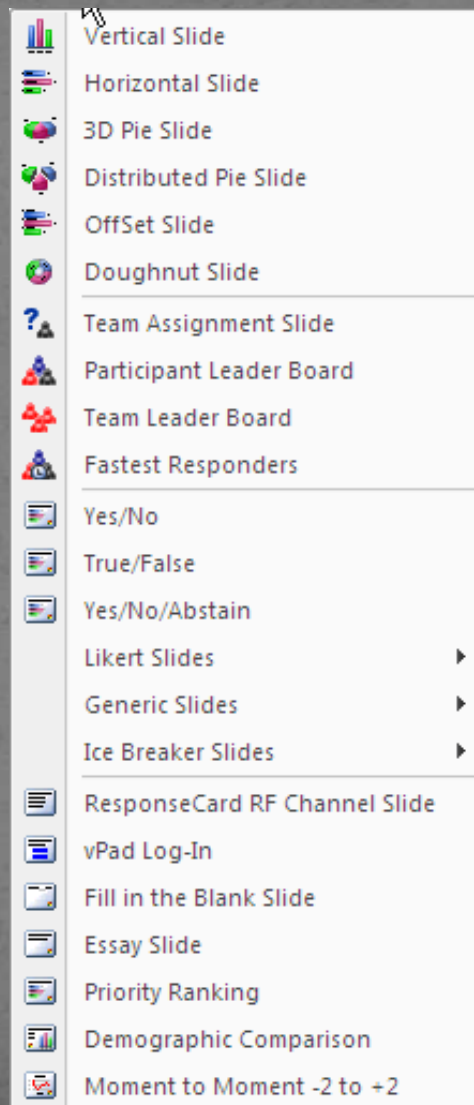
Vertical Slide
Horizontal Slide
3D Pie Slide
Distributed Pie Slide
OffSet Slide
Doughnut Slide
Team Assignment Slide
Participant Leader Board
Team Leader Board
Fastest Responders
Yes/No
True/False
Yes/No/Abstain
Likert Slides
Generic Slides
Ice Breaker Slides
ResponseCard RF Channel Slide
vPad Log-In
Fill in the Blank Slide
Essay Slide
Priority Ranking
Demographic Comparison
Moment to Moment -2 to +2